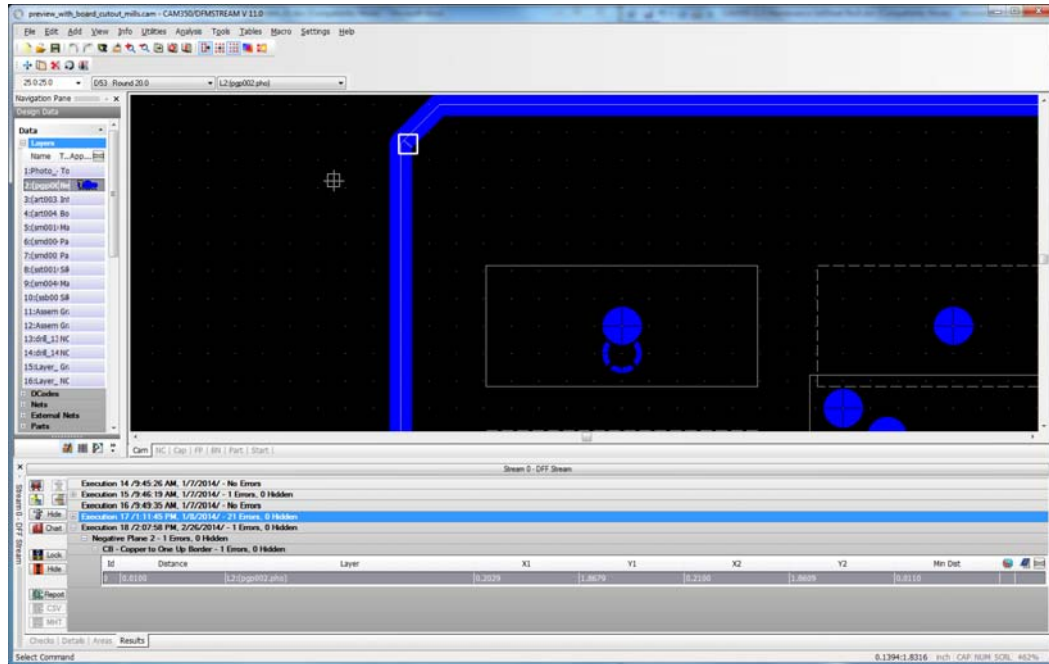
preview_with_board_cutout_mills.cam - CAM350/DFMSTREAM V 11.0

File Edit Add View Info Utilities Analysis Tools Tables Macro Settings Help

25.0:25.0 D53 Round 20.0 L2:[pgp002.pho]

Navigation Pane
Design Data

Data
Layers
Name T... App...
1:Photo_ To
2:[pgp00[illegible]
3:[art003 Int
4:[art004 Bo
5:[sm001-Ma
6:[smd00 Pa
7:[smd00 Pa
8:[sst001-Si
9:[sm004-Ma
10:[ssb00 Si
11:Assem Gr.
12:Assem Gr.
13:drill_13 NC
14:drill_14 NC
15:Layer_ Gr.
16:Layer_ NC
DCodes
Nets
External Nets
Parts

Cam NC Cap FP BN Part Start

Stream 0 - DFF Stream

Stream 0 - DFF Stream

Hide
Chart
Lock
Hide
Report
CSV
MHT

Execution 14 /9:45:26 AM, 1/7/2014/ - No Errors
Execution 15 /9:46:19 AM, 1/7/2014/ - 1 Errors, 0 Hidden
Execution 16 /9:49:35 AM, 1/7/2014/ - No Errors
Execution 17 /1:11:45 PM, 1/8/2014/ - 21 Errors, 0 Hidden
Execution 18 /2:07:58 PM, 2/26/2014/ - 1 Errors, 0 Hidden
Negative Plane 2 - 1 Errors, 0 Hidden
CB - Copper to One Up Border - 1 Errors, 0 Hidden

| Id | Distance | Layer | X1 | Y1 | X2 | Y2 | Min Dist |
|---|---|---|---|---|---|---|---|
| 1 | 0.0100 | L2:[pgp002.pho] | 0.2029 | 1.8679 | 0.2100 | 1.8609 | 0.0110 |

Checks Details Areas Results

Select Command

0.1394:1.8316 inch CAP NUM SCRL 462%